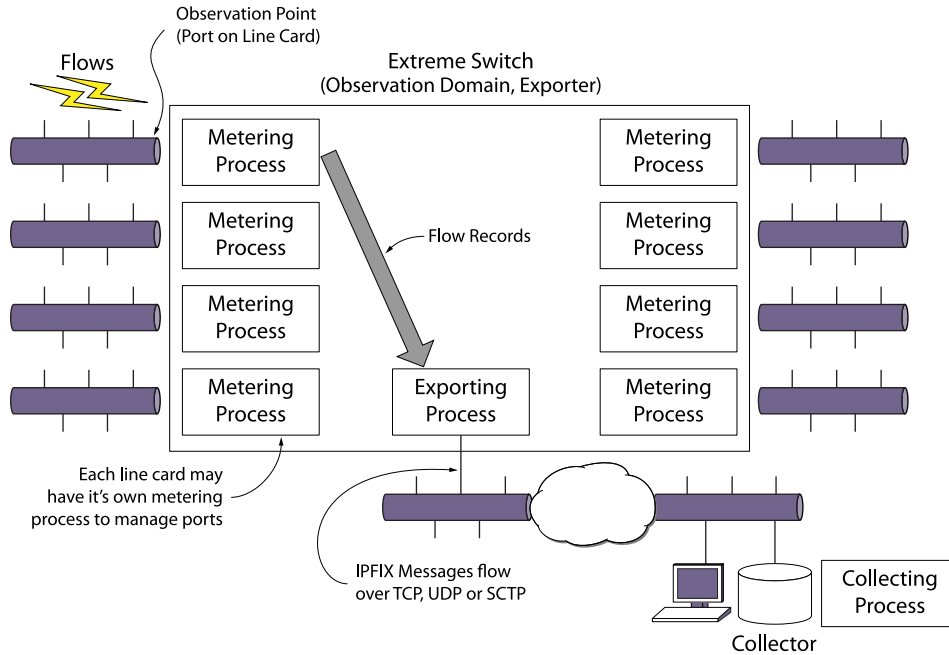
Observation Point
(Port on Line Card)

Flows

Extreme Switch
(Observation Domain, Exporter)

Metering Process

Metering Process

Metering Process

Metering Process

Flow Records

Exporting Process

Metering Process

Metering Process

Metering Process

Metering Process

Each line card may have it's own metering process to manage ports

IPFIX Messages flow over TCP, UDP or SCTP

Collecting Process

Collector